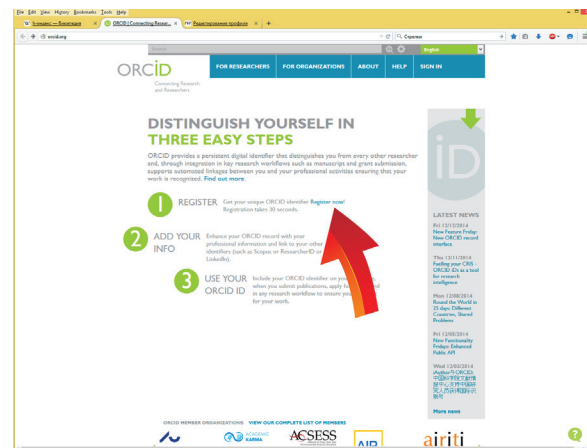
File Edit View History Bookmarks Tools Help

Я-индекс — Википедия | ORCID | Connecting Resear... | Редактирование профиля | +

orcid.org

Search | English

ORCID
Connecting Research and Researchers

FOR RESEARCHERS | FOR ORGANIZATIONS | ABOUT | HELP | SIGN IN

DISTINGUISH YOURSELF IN THREE EASY STEPS

ORCID provides a persistent digital identifier that distinguishes you from every other researcher and, through integration in key research workflows such as manuscript and grant submission, supports automated linkages between you and your professional activities ensuring that your work is recognized. Find out more.

1 REGISTER Get your unique ORCID identifier Register now! Registration takes 30 seconds.

2 ADD YOUR INFO Enhance your ORCID record with your professional information and link to your other identifiers (such as Scopus or ResearcherID or LinkedIn).

3 USE YOUR ORCID ID Include your ORCID identifier on your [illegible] when you submit publications, apply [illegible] in any research workflow to ensure you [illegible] for your work.

iD

LATEST NEWS

Fri 12/12/2014
New Feature Friday: New ORCID record interface

Thu 11/11/2014
Fueling your CRIS - ORCID iDs as a tool for research intelligence

Mon 12/08/2014
Round the World in 25 days: Different Countries, Shared Problems

Fri 12/05/2014
New Functionality Friday: Enhanced Public API

Wed 12/03/2014
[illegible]

More news

ORCID MEMBER ORGANIZATIONS VIEW OUR COMPLETE LIST OF MEMBERS

ACADEMIC KARMA ACSESS AIP airiti

?